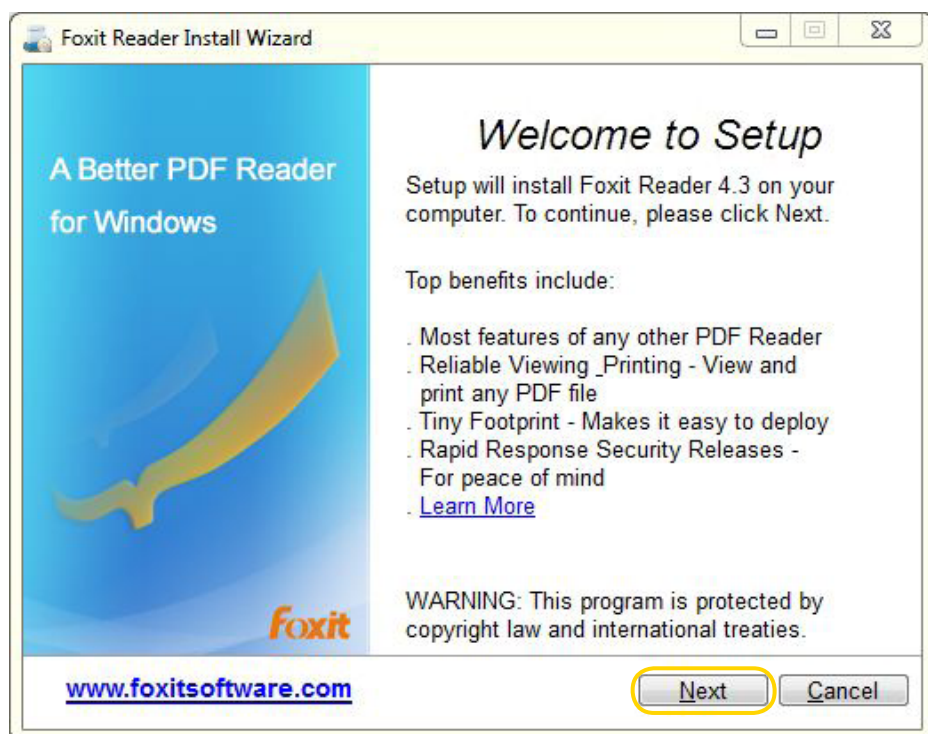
Foxit Reader Install Wizard

A Better PDF Reader for Windows

Foxit

Welcome to Setup

Setup will install Foxit Reader 4.3 on your computer. To continue, please click Next.

Top benefits include:

. Most features of any other PDF Reader
. Reliable Viewing _Printing - View and print any PDF file
. Tiny Footprint - Makes it easy to deploy
. Rapid Response Security Releases - For peace of mind
. Learn More

WARNING: This program is protected by copyright law and international treaties.

www.foxitsoftware.com

Next

Cancel